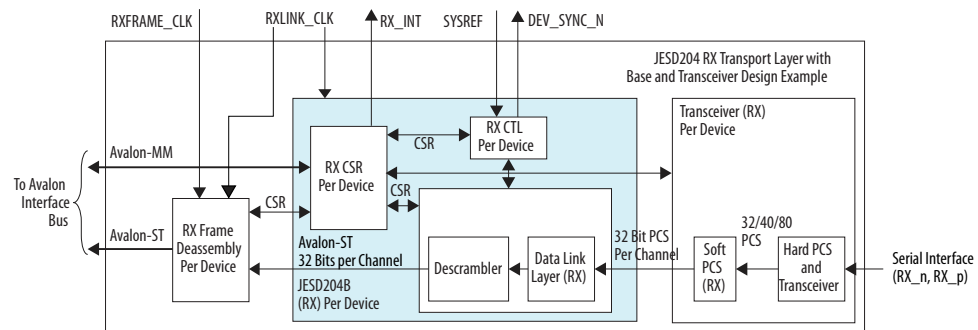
RXFRAME_CLK
RXLINK_CLK
RX_INT
SYSREF
DEV_SYNC_N

JESD204 RX Transport Layer with Base and Transceiver Design Example

Transceiver (RX) Per Device

RX CTL Per Device

CSR

RX CSR Per Device

Avalon-MM

To Avalon Interface Bus

Avalon-ST

CSR

CSR

RX Frame Deassembly Per Device

Avalon-ST 32 Bits per Channel

32/40/80 PCS

32 Bit PCS Per Channel

Soft PCS (RX)

Hard PCS and Transceiver

Serial Interface (RX_n, RX_p)

Descrambler

Data Link Layer (RX)

JESD204B (RX) Per Device